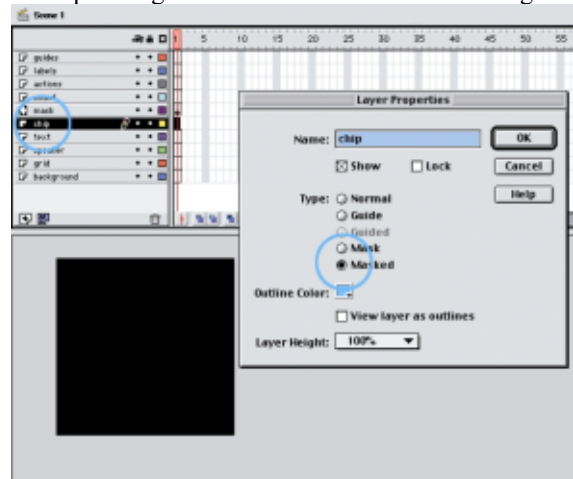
Scene 1

guides
labels
actions
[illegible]
mask
chip
text
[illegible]
grid
background

1 5 10 15 20 25 30 35 40 45 50 55

Layer Properties

Name: chip

Show Lock

OK

Cancel

Help

Type: Normal
Guide
Guided
Mask
Masked

Outline Color:

View layer as outlines

Layer Height: 100%